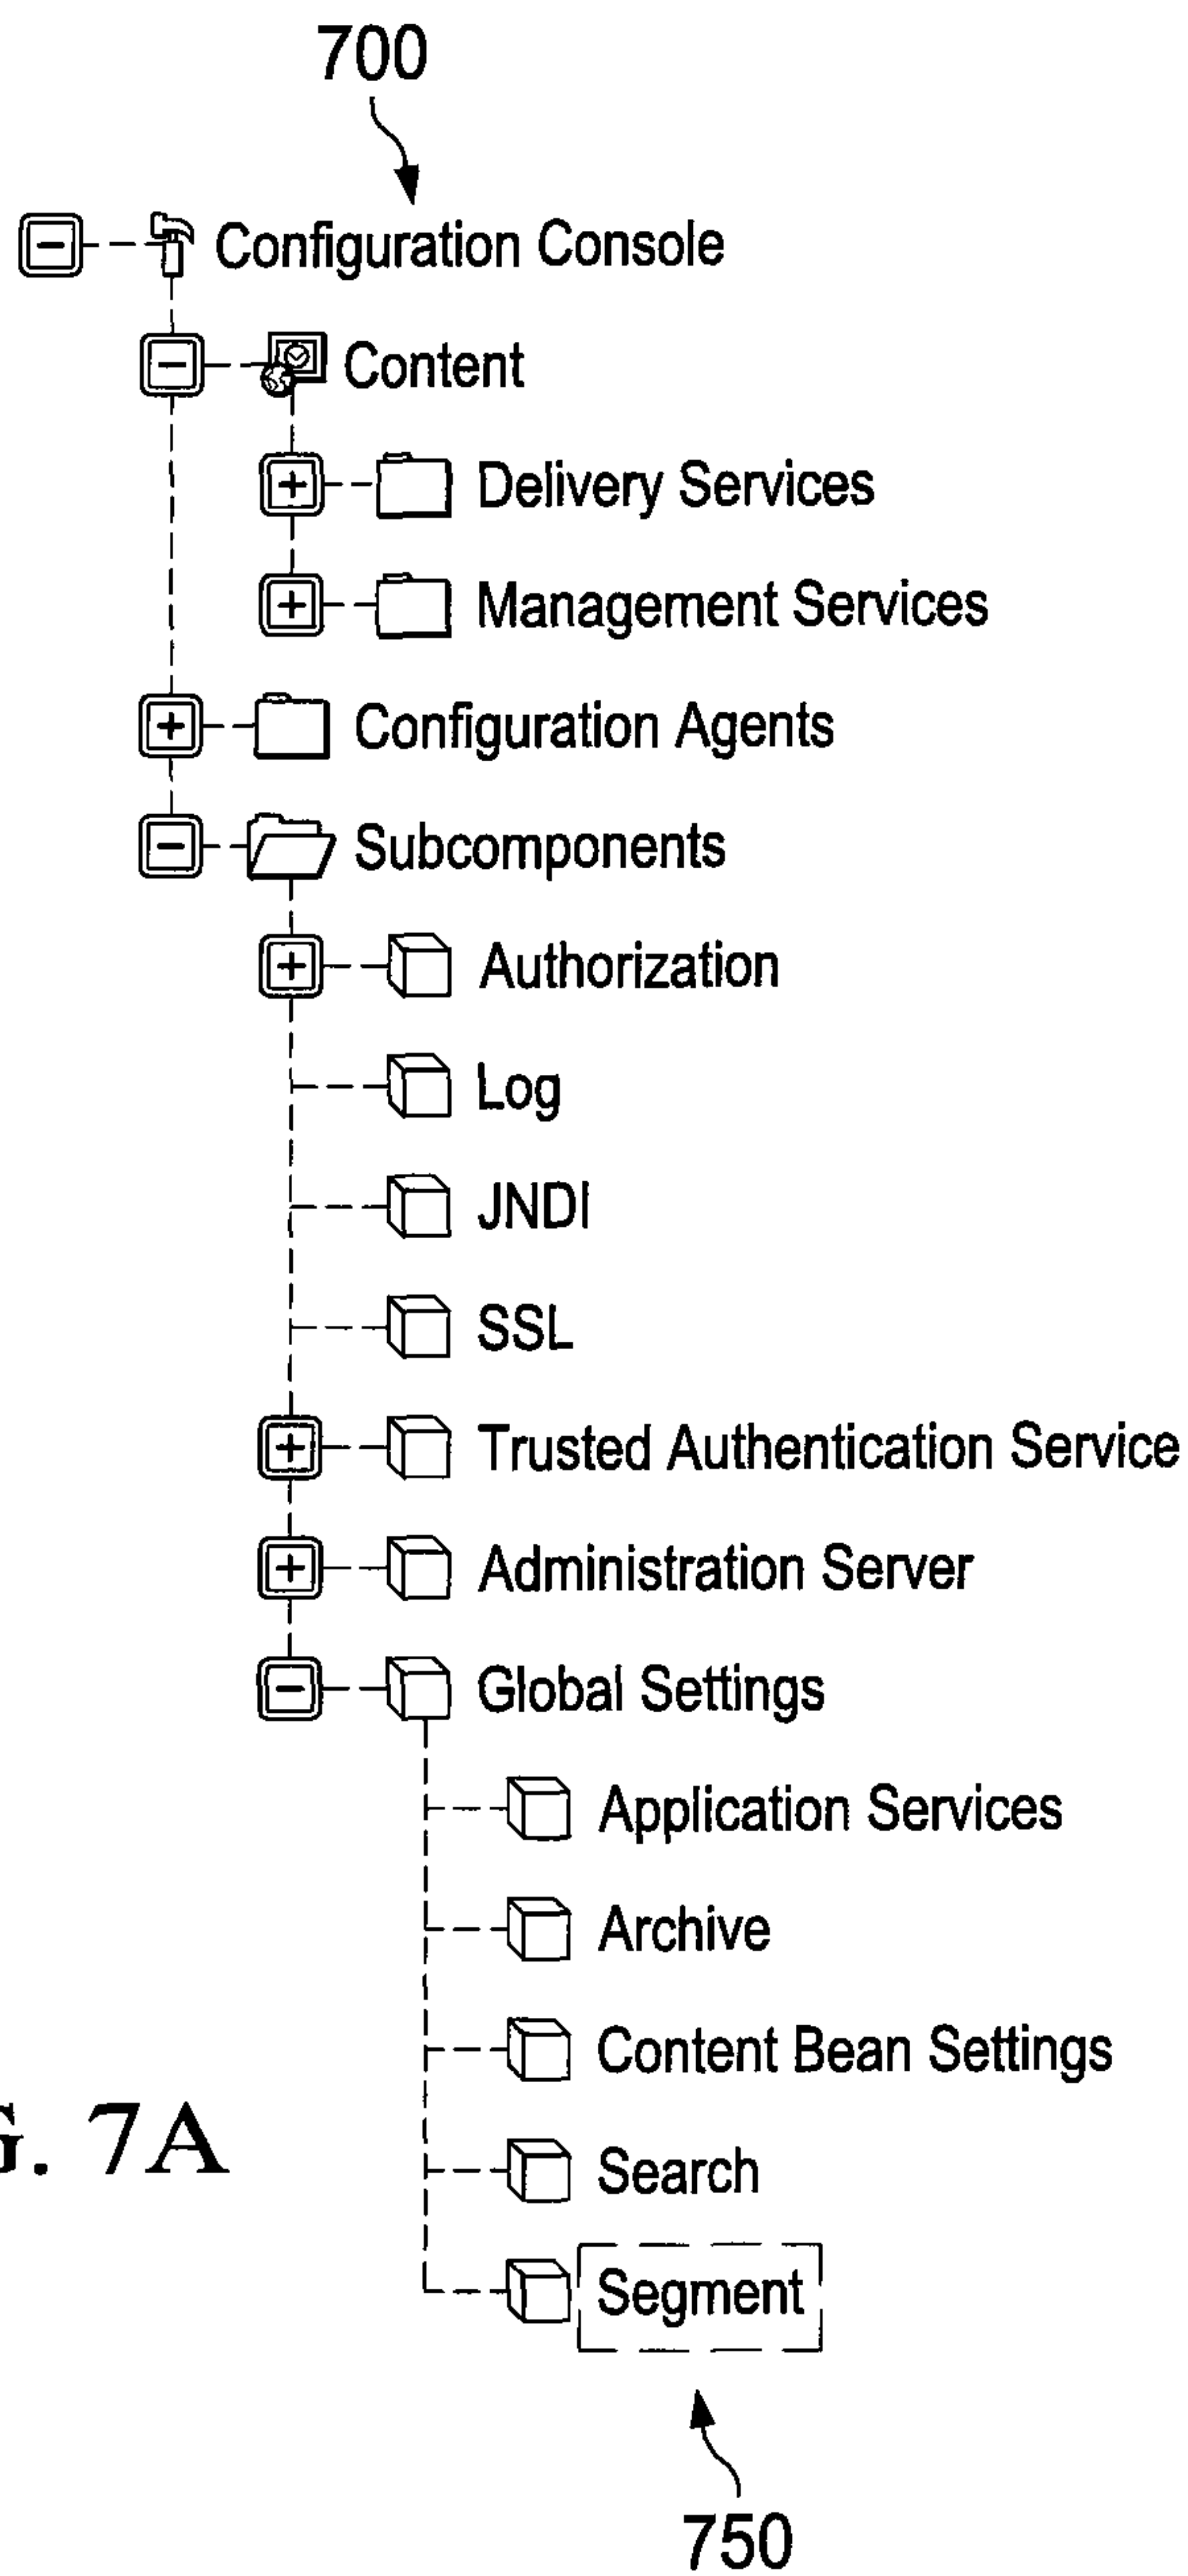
700

Configuration Console

Content

Delivery Services

Management Services

Configuration Agents

Subcomponents

Authorization

Log

JNDI

SSL

Trusted Authentication Service

Administration Server

Global Settings

Application Services

Archive

Content Bean Settings

Search

Segment

750

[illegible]. 7A